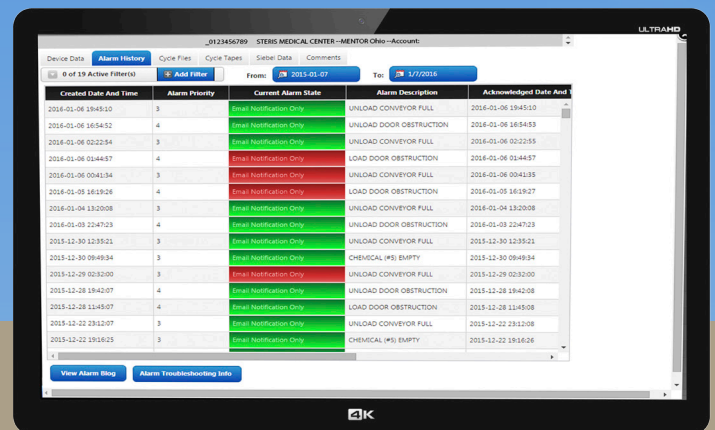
ULTRAHD

_0123456789 STERIS MEDICAL CENTER --MENTOR Ohio --Account:

Device Data | Alarm History | Cycle Files | Cycle Tapes | Siebel Data | Comments

0 of 19 Active Filter(s) | Add Filter | From: 2015-01-07 | To: 1/7/2016

| Created Date And Time | Alarm Priority | Current Alarm State | Alarm Description | Acknowledged Date And T |
|---|---|---|---|---|
| 2016-01-06 19:45:10 | 3 | Email Notification Only | UNLOAD CONVEYOR FULL | 2016-01-06 19:45:10 |
| 2016-01-06 16:54:52 | 4 | Email Notification Only | UNLOAD DOOR OBSTRUCTION | 2016-01-06 16:54:53 |
| 2016-01-06 02:22:54 | 3 | Email Notification Only | UNLOAD CONVEYOR FULL | 2016-01-06 02:22:55 |
| 2016-01-06 01:44:57 | 4 | Email Notification Only | LOAD DOOR OBSTRUCTION | 2016-01-06 01:44:57 |
| 2016-01-06 00:41:34 | 3 | Email Notification Only | UNLOAD CONVEYOR FULL | 2016-01-06 00:41:35 |
| 2016-01-05 16:19:26 | 4 | Email Notification Only | LOAD DOOR OBSTRUCTION | 2016-01-05 16:19:27 |
| 2016-01-04 13:20:08 | 3 | Email Notification Only | UNLOAD CONVEYOR FULL | 2016-01-04 13:20:08 |
| 2016-01-03 22:47:23 | 4 | Email Notification Only | UNLOAD DOOR OBSTRUCTION | 2016-01-03 22:47:23 |
| 2015-12-30 12:35:21 | 3 | Email Notification Only | UNLOAD CONVEYOR FULL | 2015-12-30 12:35:21 |
| 2015-12-30 09:49:34 | 3 | Email Notification Only | CHEMICAL (#5) EMPTY | 2015-12-30 09:49:34 |
| 2015-12-29 02:32:00 | 3 | Email Notification Only | UNLOAD CONVEYOR FULL | 2015-12-29 02:32:00 |
| 2015-12-28 19:42:07 | 4 | Email Notification Only | UNLOAD DOOR OBSTRUCTION | 2015-12-28 19:42:08 |
| 2015-12-28 11:45:07 | 4 | Email Notification Only | LOAD DOOR OBSTRUCTION | 2015-12-28 11:45:08 |
| 2015-12-22 23:12:07 | 3 | Email Notification Only | UNLOAD CONVEYOR FULL | 2015-12-22 23:12:08 |
| 2015-12-22 19:16:25 | 3 | Email Notification Only | CHEMICAL (#5) EMPTY | 2015-12-22 19:16:26 |

View Alarm Blog | Alarm Troubleshooting Info

4K